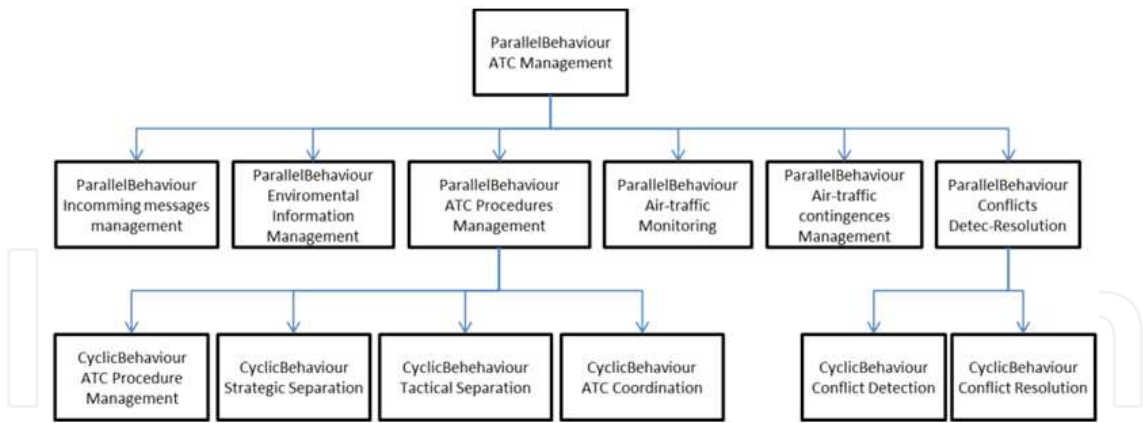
ParallelBehaviour
ATC Management

ParallelBehaviour
Incomming messages management

ParallelBehaviour
Enviromental Information Management

ParallelBehaviour
ATC Procedures Management

ParallelBehaviour
Air-traffic Monitoring

ParallelBehaviour
Air-traffic contingences Management

ParallelBehaviour
Conflicts Detec-Resolution

CyclicBehaviour
ATC Procedure Management

CyclicBehaviour
Strategic Separation

CyclicBehehaviour
Tactical Separation

CyclicBehaviour
ATC Coordination

CyclicBehaviour
Conflict Detection

CyclicBehaviour
Conflict Resolution